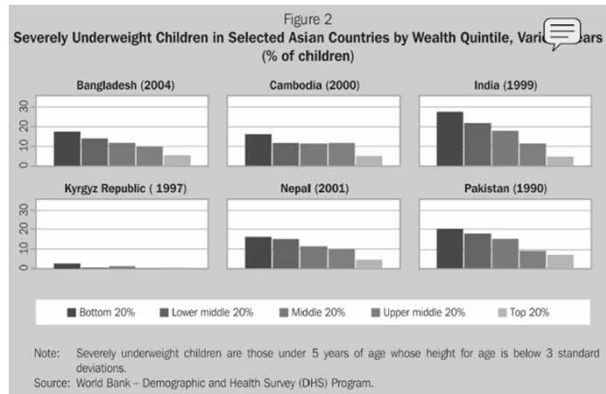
Figure 2
Severely Underweight Children in Selected Asian Countries by Wealth Quintile, Vari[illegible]ears
(% of children)

Bangladesh (2004)
30
20
10
0

Cambodia (2000)

India (1999)

Kyrgyz Republic ( 1997)
30
20
10
0

Nepal (2001)

Pakistan (1990)

Bottom 20% Lower middle 20% Middle 20% Upper middle 20% Top 20%

Note: Severely underweight children are those under 5 years of age whose height for age is below 3 standard deviations.
Source: World Bank – Demographic and Health Survey (DHS) Program.